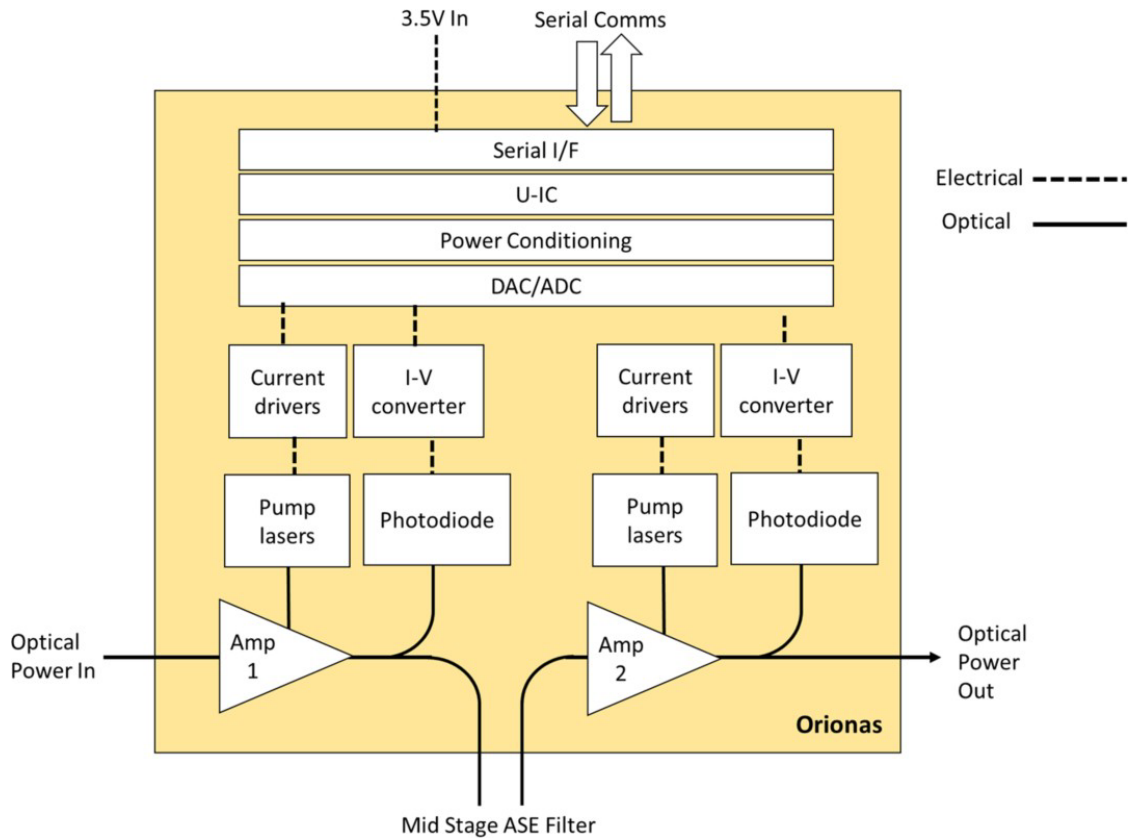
3.5V In

Serial Comms

Serial I/F

U-IC

Power Conditioning

DAC/ADC

Electrical

Optical

Current drivers

I-V converter

Current drivers

I-V converter

Pump lasers

Photodiode

Pump lasers

Photodiode

Optical Power In

Amp 1

Amp 2

Optical Power Out

Orionas

Mid Stage ASE Filter